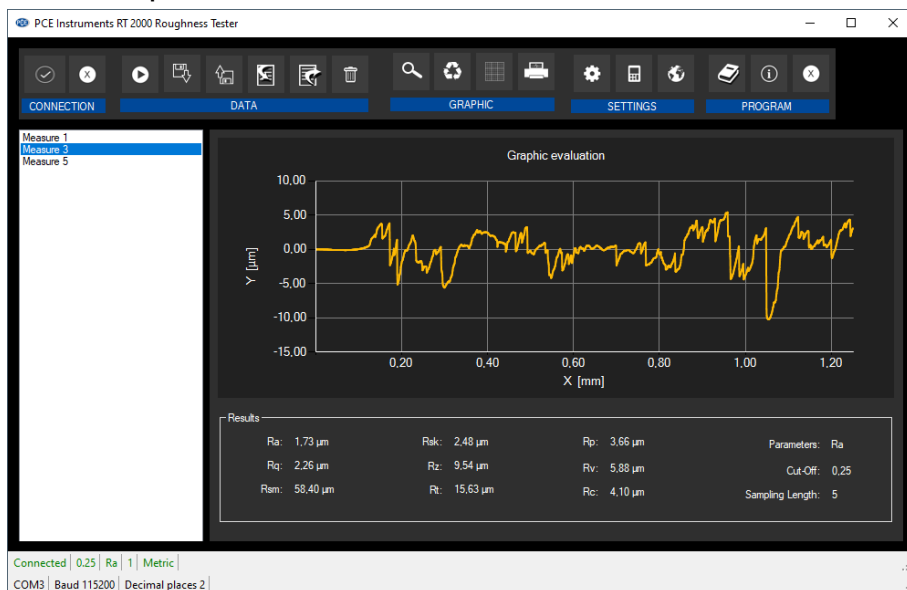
PCE Instruments RT 2000 Roughness Tester

CONNECTION
DATA
GRAPHIC
SETTINGS
PROGRAM

Measure 1
Measure 3
Measure 5

Graphic evaluation

10,00
5,00
0,00
-5,00
-10,00
-15,00

Y [µm]

0,20
0,40
0,60
0,80
1,00
1,20

X [mm]

Results

Ra: 1,73 µm
Rq: 2,26 µm
Rsm: 58,40 µm
Rsk: 2,48 µm
Rz: 9,54 µm
Rt: 15,63 µm
Rp: 3,66 µm
Rv: 5,88 µm
Rc: 4,10 µm
Parameters: Ra
Cut-Off: 0,25
Sampling Length: 5

Connected | 0.25 | Ra | 1 | Metric
COM3 | Baud 115200 | Decimal places 2